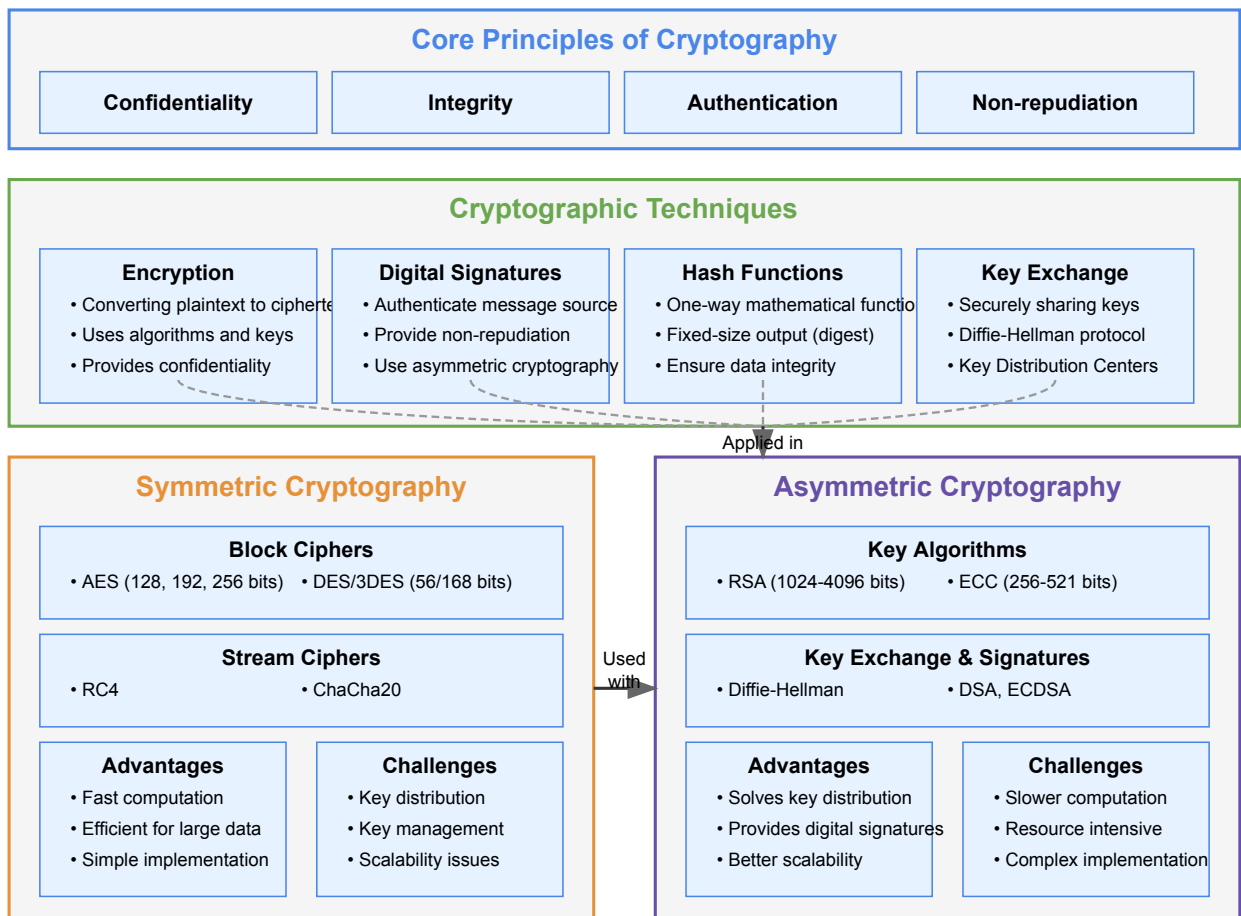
Core Principles of Cryptography

Confidentiality

Integrity

Authentication

Non-repudiation

Cryptographic Techniques

Encryption
• Converting plaintext to cipherte
• Uses algorithms and keys
• Provides confidentiality

Digital Signatures
• Authenticate message source
• Provide non-repudiation
• Use asymmetric cryptography

Hash Functions
• One-way mathematical functio
• Fixed-size output (digest)
• Ensure data integrity

Key Exchange
• Securely sharing keys
• Diffie-Hellman protocol
• Key Distribution Centers

Applied in

Symmetric Cryptography

Block Ciphers
• AES (128, 192, 256 bits) • DES/3DES (56/168 bits)

Stream Ciphers
• RC4 • ChaCha20

Advantages
• Fast computation
• Efficient for large data
• Simple implementation

Challenges
• Key distribution
• Key management
• Scalability issues

Used with

Asymmetric Cryptography

Key Algorithms
• RSA (1024-4096 bits) • ECC (256-521 bits)

Key Exchange & Signatures
• Diffie-Hellman • DSA, ECDSA

Advantages
• Solves key distribution
• Provides digital signatures
• Better scalability

Challenges
• Slower computation
• Resource intensive
• Complex implementation